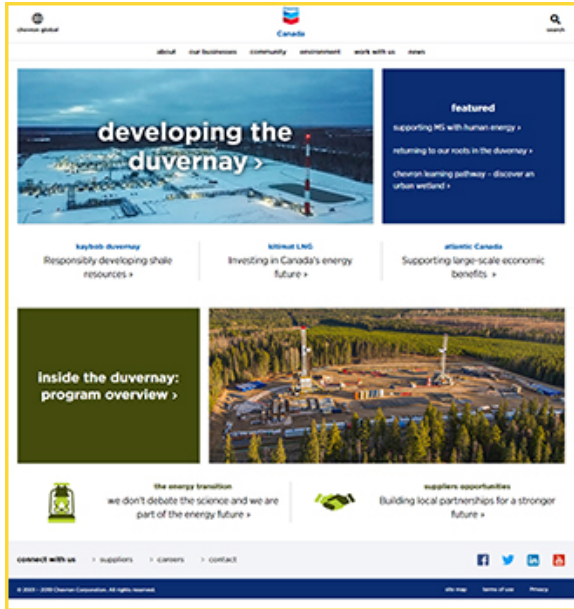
chevron global

Canada

search

about our businesses community environment work with us news

developing the duvernay ›

featured

supporting MS with human energy ›

returning to our roots in the duvernay ›

chevron learning pathway - discover an urban wetland ›

kaybob duvernay
Responsibly developing shale resources ›

kitimat LNG
Investing in Canada's energy future ›

atlantic Canada
Supporting large-scale economic benefits ›

inside the duvernay: program overview ›

the energy transition
we don't debate the science and we are part of the energy future ›

suppliers opportunities
Building local partnerships for a stronger future ›

connect with us › suppliers › careers › contact

© 2001 - 2019 Chevron Corporation. All rights reserved.

site map terms of use Privacy